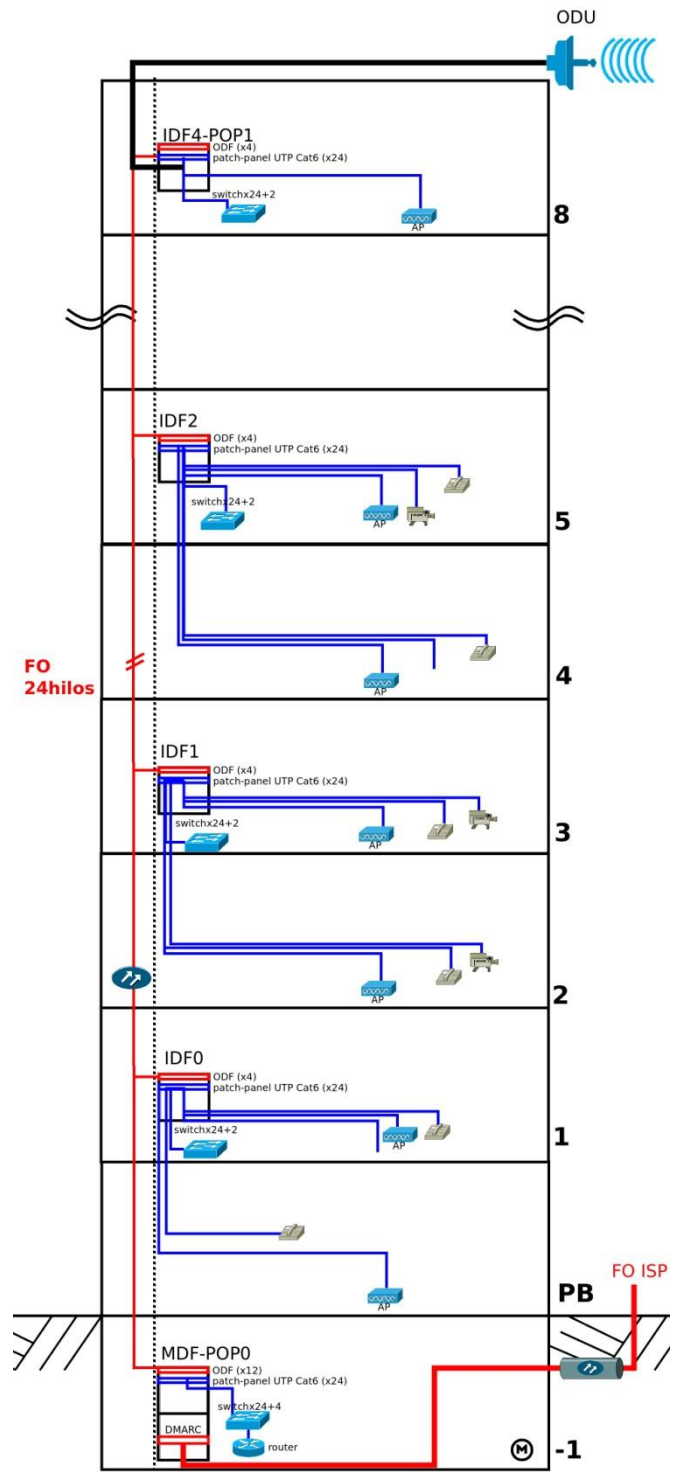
ODU

IDF4-POP1
ODF (x4)
patch-panel UTP Cat6 (x24)
switchx24+2
AP
8

IDF2
ODF (x4)
patch-panel UTP Cat6 (x24)
switchx24+2
AP
5

AP
4

FO
24hilos

IDF1
ODF (x4)
patch-panel UTP Cat6 (x24)
switchx24+2
AP
3

AP
2

IDF0
ODF (x4)
patch-panel UTP Cat6 (x24)
switchx24+2
AP
1

AP
PB

FO ISP

MDF-POP0
ODF (x12)
patch-panel UTP Cat6 (x24)
switchx24+4
DMARC
router
-1